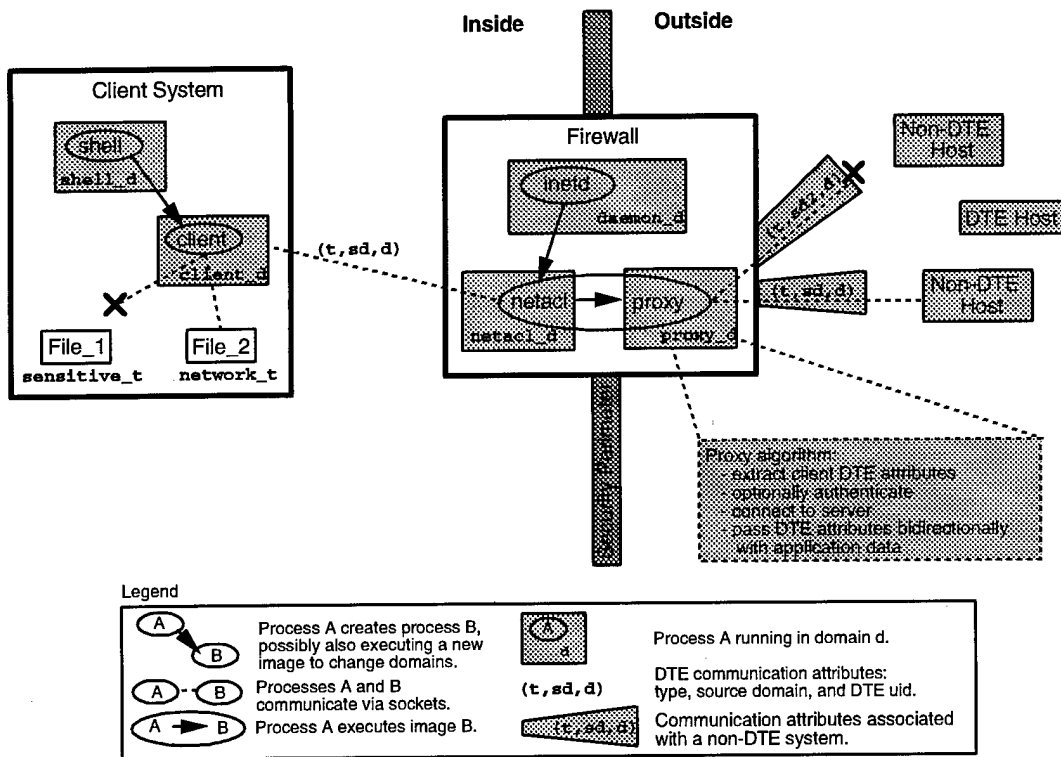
Inside

Outside

Client System

shell

shell_d

client

client_d

File_1

sensitive_t

File_2

network_t

(t,sd,d)

Firewall

inetd

daemon_d

netacl

netacl_d

proxy

proxy_d

Security Perimeter

Non-DTE Host

(t,sd,d)

DTE Host

(t,sd,d)

Non-DTE Host

Proxy algorithm:
- extract client DTE attributes
- optionally authenticate
- connect to server
- pass DTE attributes bidirectionally with application data

Legend

| | | | |
|---|---|---|---|
| A → B | Process A creates process B, possibly also executing a new image to change domains. | A d | Process A running in domain d. |
| A - B | Processes A and B communicate via sockets. | (t,sd,d) | DTE communication attributes: type, source domain, and DTE uid. |
| A → B | Process A executes image B. | (t,sd,d) | Communication attributes associated with a non-DTE system. |